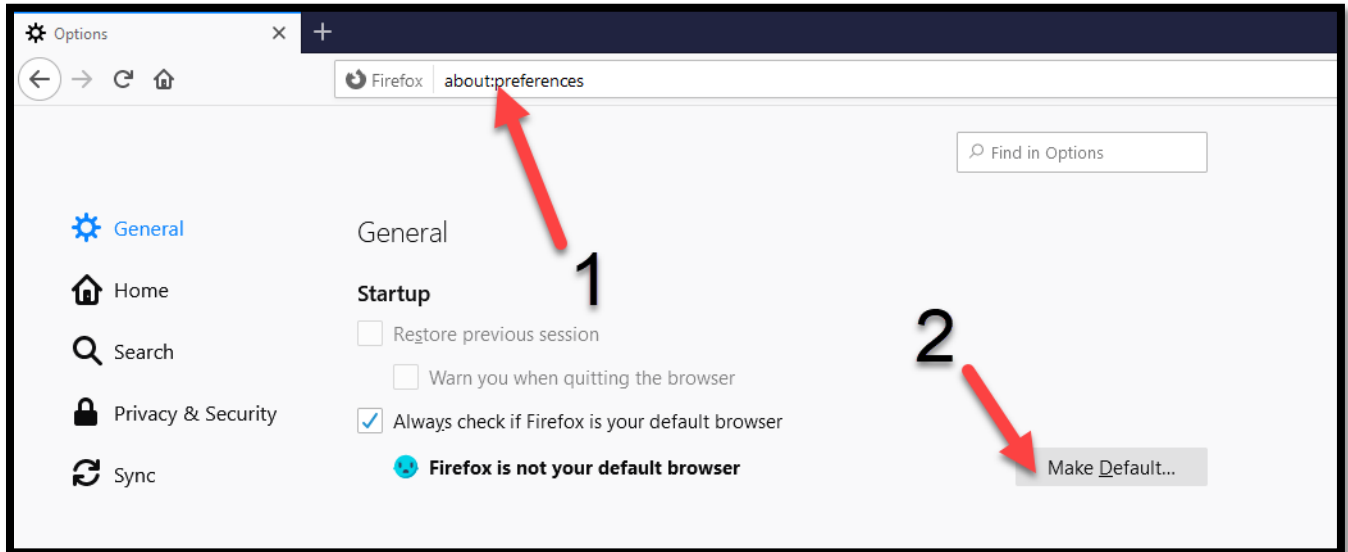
Options

Firefox about:preferences

Find in Options

General

Home

Search

Privacy & Security

Sync

General

1

Startup

Restore previous session

Warn you when quitting the browser

2

Always check if Firefox is your default browser

Firefox is not your default browser

Make Default...